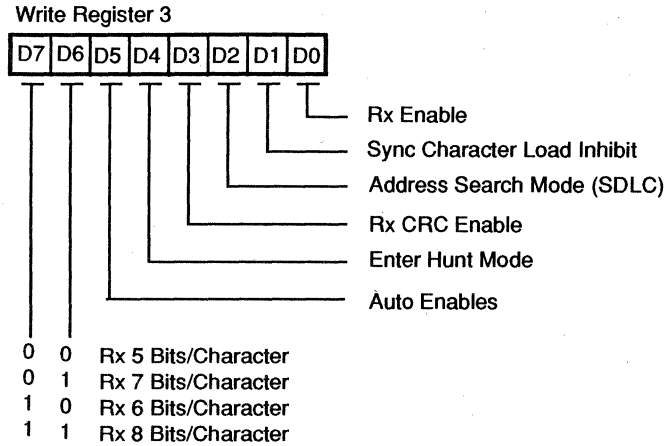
Write Register 3

| D7 | D6 | D5 | D4 | D3 | D2 | D1 | D0 |
|---|---|---|---|---|---|---|---|

Rx Enable
Sync Character Load Inhibit
Address Search Mode (SDLC)
Rx CRC Enable
Enter Hunt Mode
Auto Enables

0 0 Rx 5 Bits/Character
0 1 Rx 7 Bits/Character
1 0 Rx 6 Bits/Character
1 1 Rx 8 Bits/Character